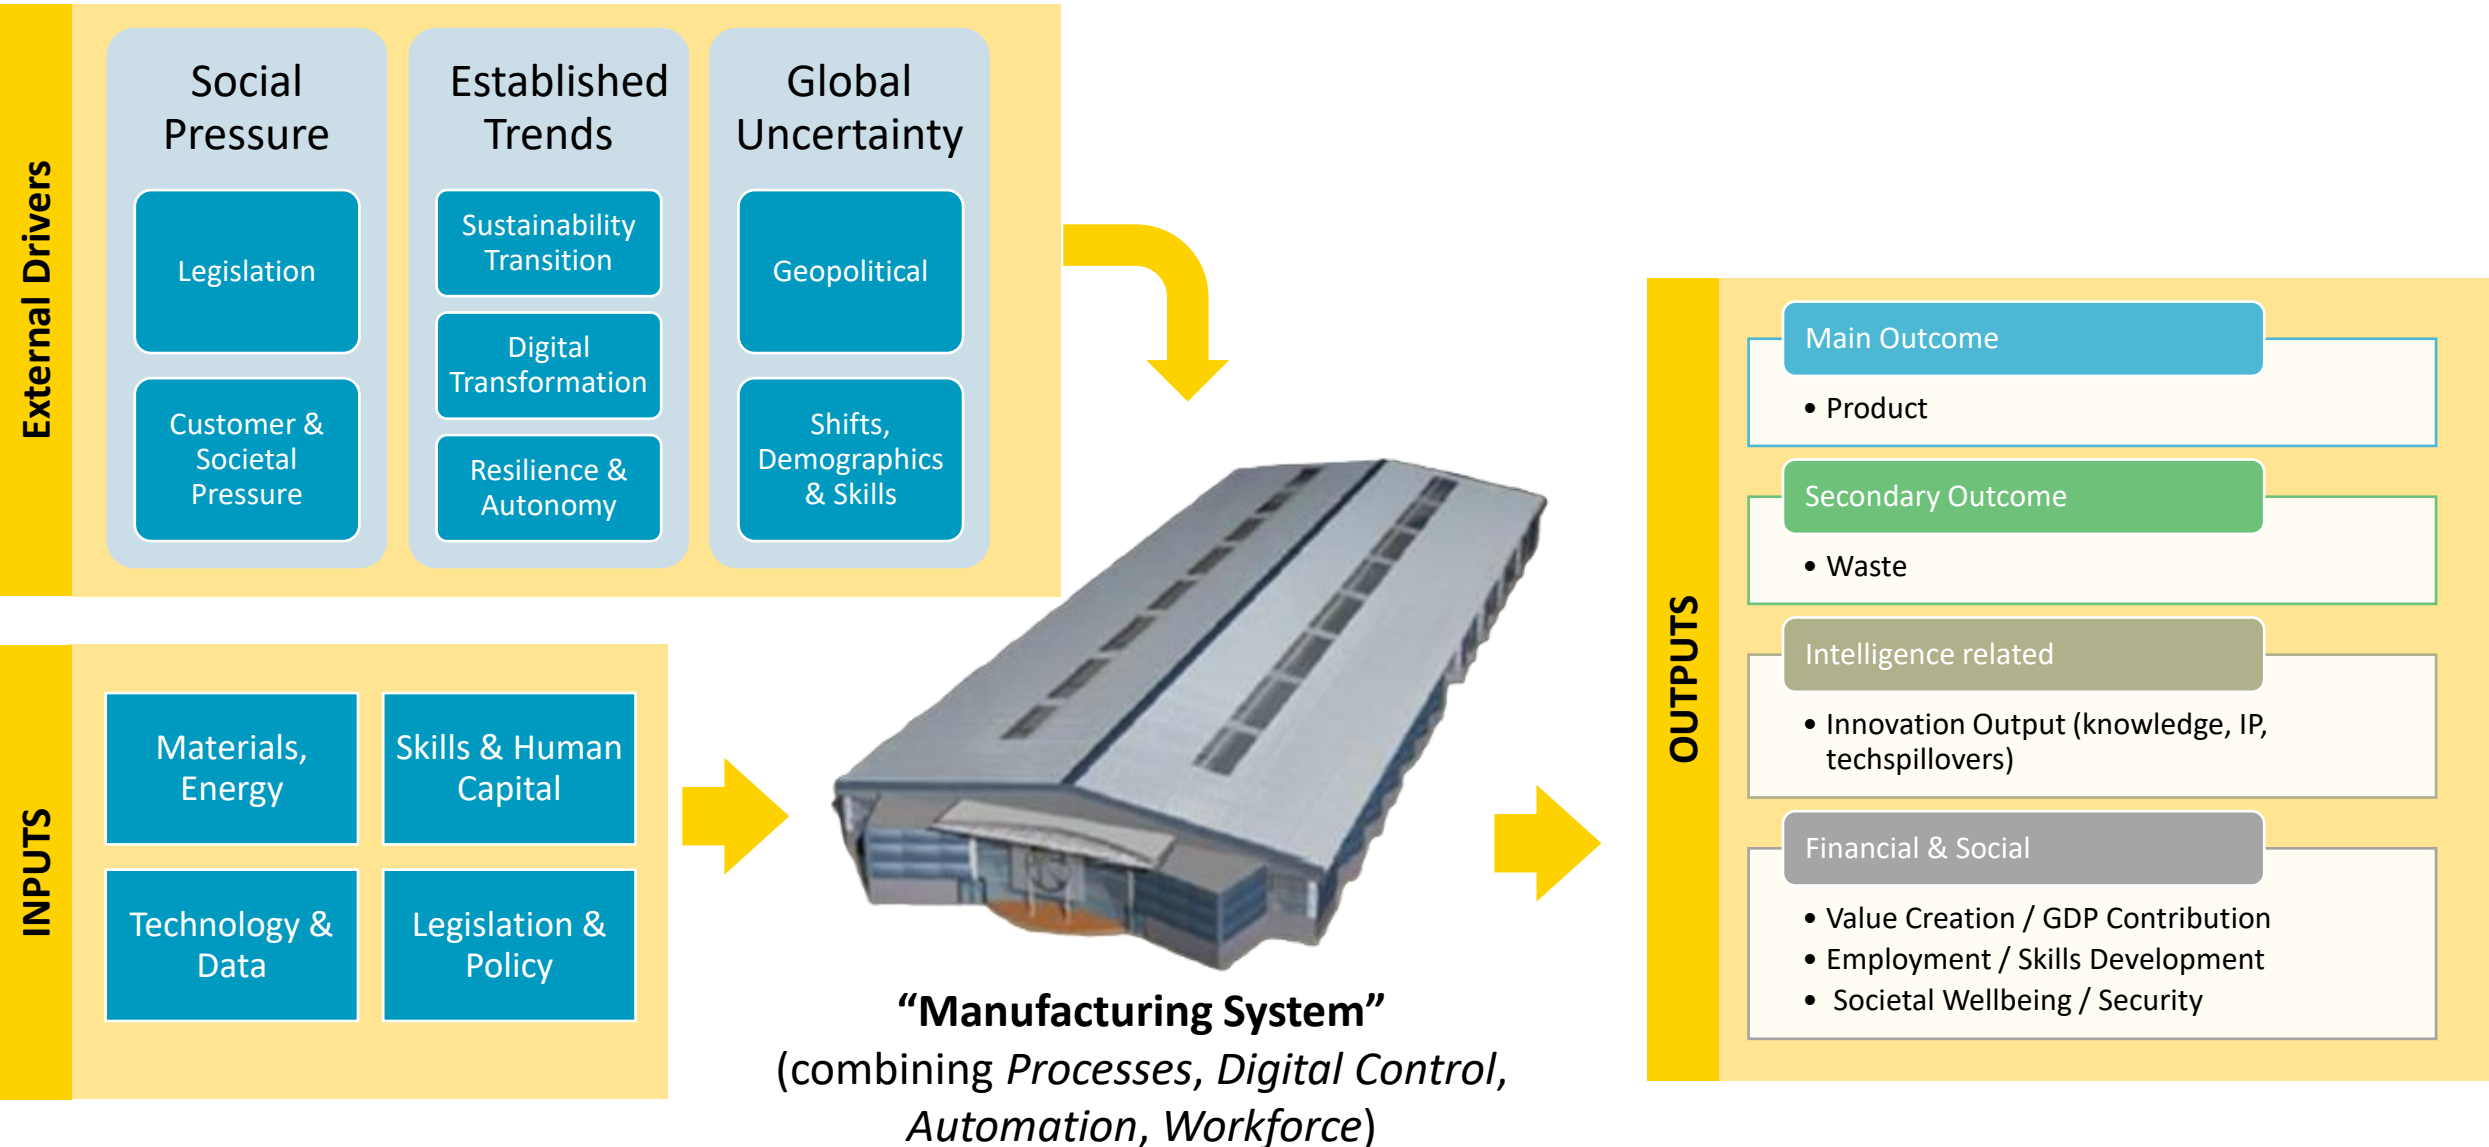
External Drivers

Social Pressure

Legislation

Customer & Societal Pressure

Established Trends

Sustainability Transition

Digital Transformation

Resilience & Autonomy

Global Uncertainty

Geopolitical

Shifts, Demographics & Skills

INPUTS

Materials, Energy

Skills & Human Capital

Technology & Data

Legislation & Policy

“Manufacturing System”
(combining *Processes*, *Digital Control*, *Automation*, *Workforce*)

OUTPUTS

Main Outcome
• Product

Secondary Outcome
• Waste

Intelligence related
• Innovation Output (knowledge, IP, techspillovers)

Financial & Social
• Value Creation / GDP Contribution
• Employment / Skills Development
• Societal Wellbeing / Security